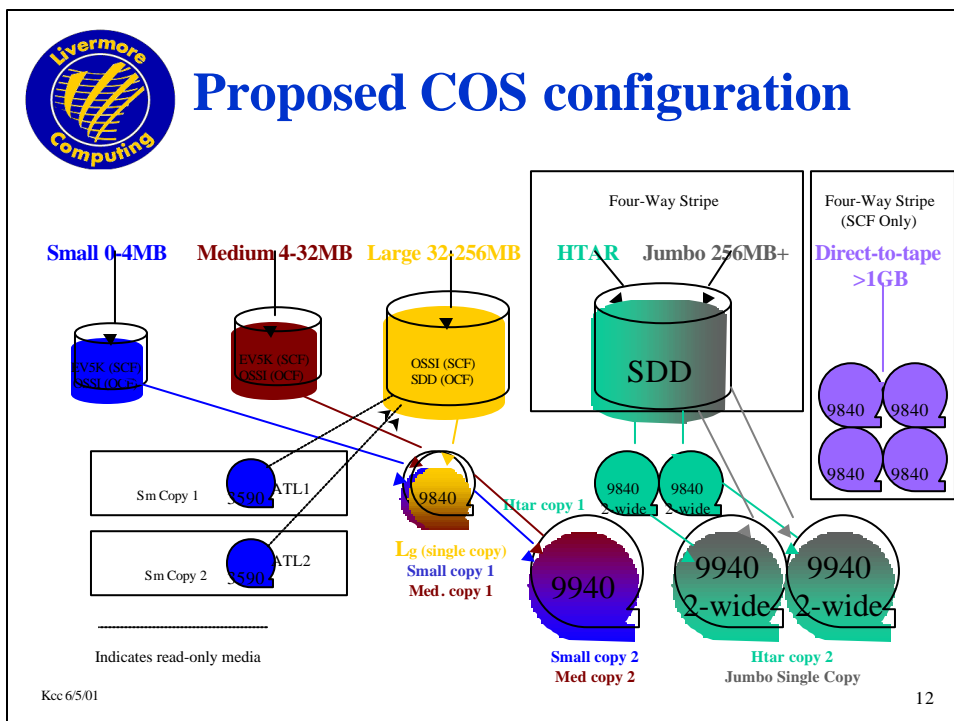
Livermore Computing

Proposed COS configuration

Four-Way Stripe

Four-Way Stripe (SCF Only)

Small 0-4MB

Medium 4-32MB

Large 32-256MB

HTAR

Jumbo 256MB+

Direct-to-tape >1GB

EV5K (SCF) OSSI (OCF)

EV5K (SCF) OSSI (OCF)

OSSI (SCF) SDD (OCF)

SDD

9840

9840

9840

9840

Sm Copy 1

3590

ATL1

Sm Copy 2

3590

ATL2

9840

Htar copy 1

9840 2-wide

9840 2-wide

$L_g$ (single copy)

Small copy 1

Med. copy 1

9940

9940 2-wide

9940 2-wide

Indicates read-only media

Small copy 2

Med copy 2

Htar copy 2

Jumbo Single Copy

Kcc 6/5/01

12